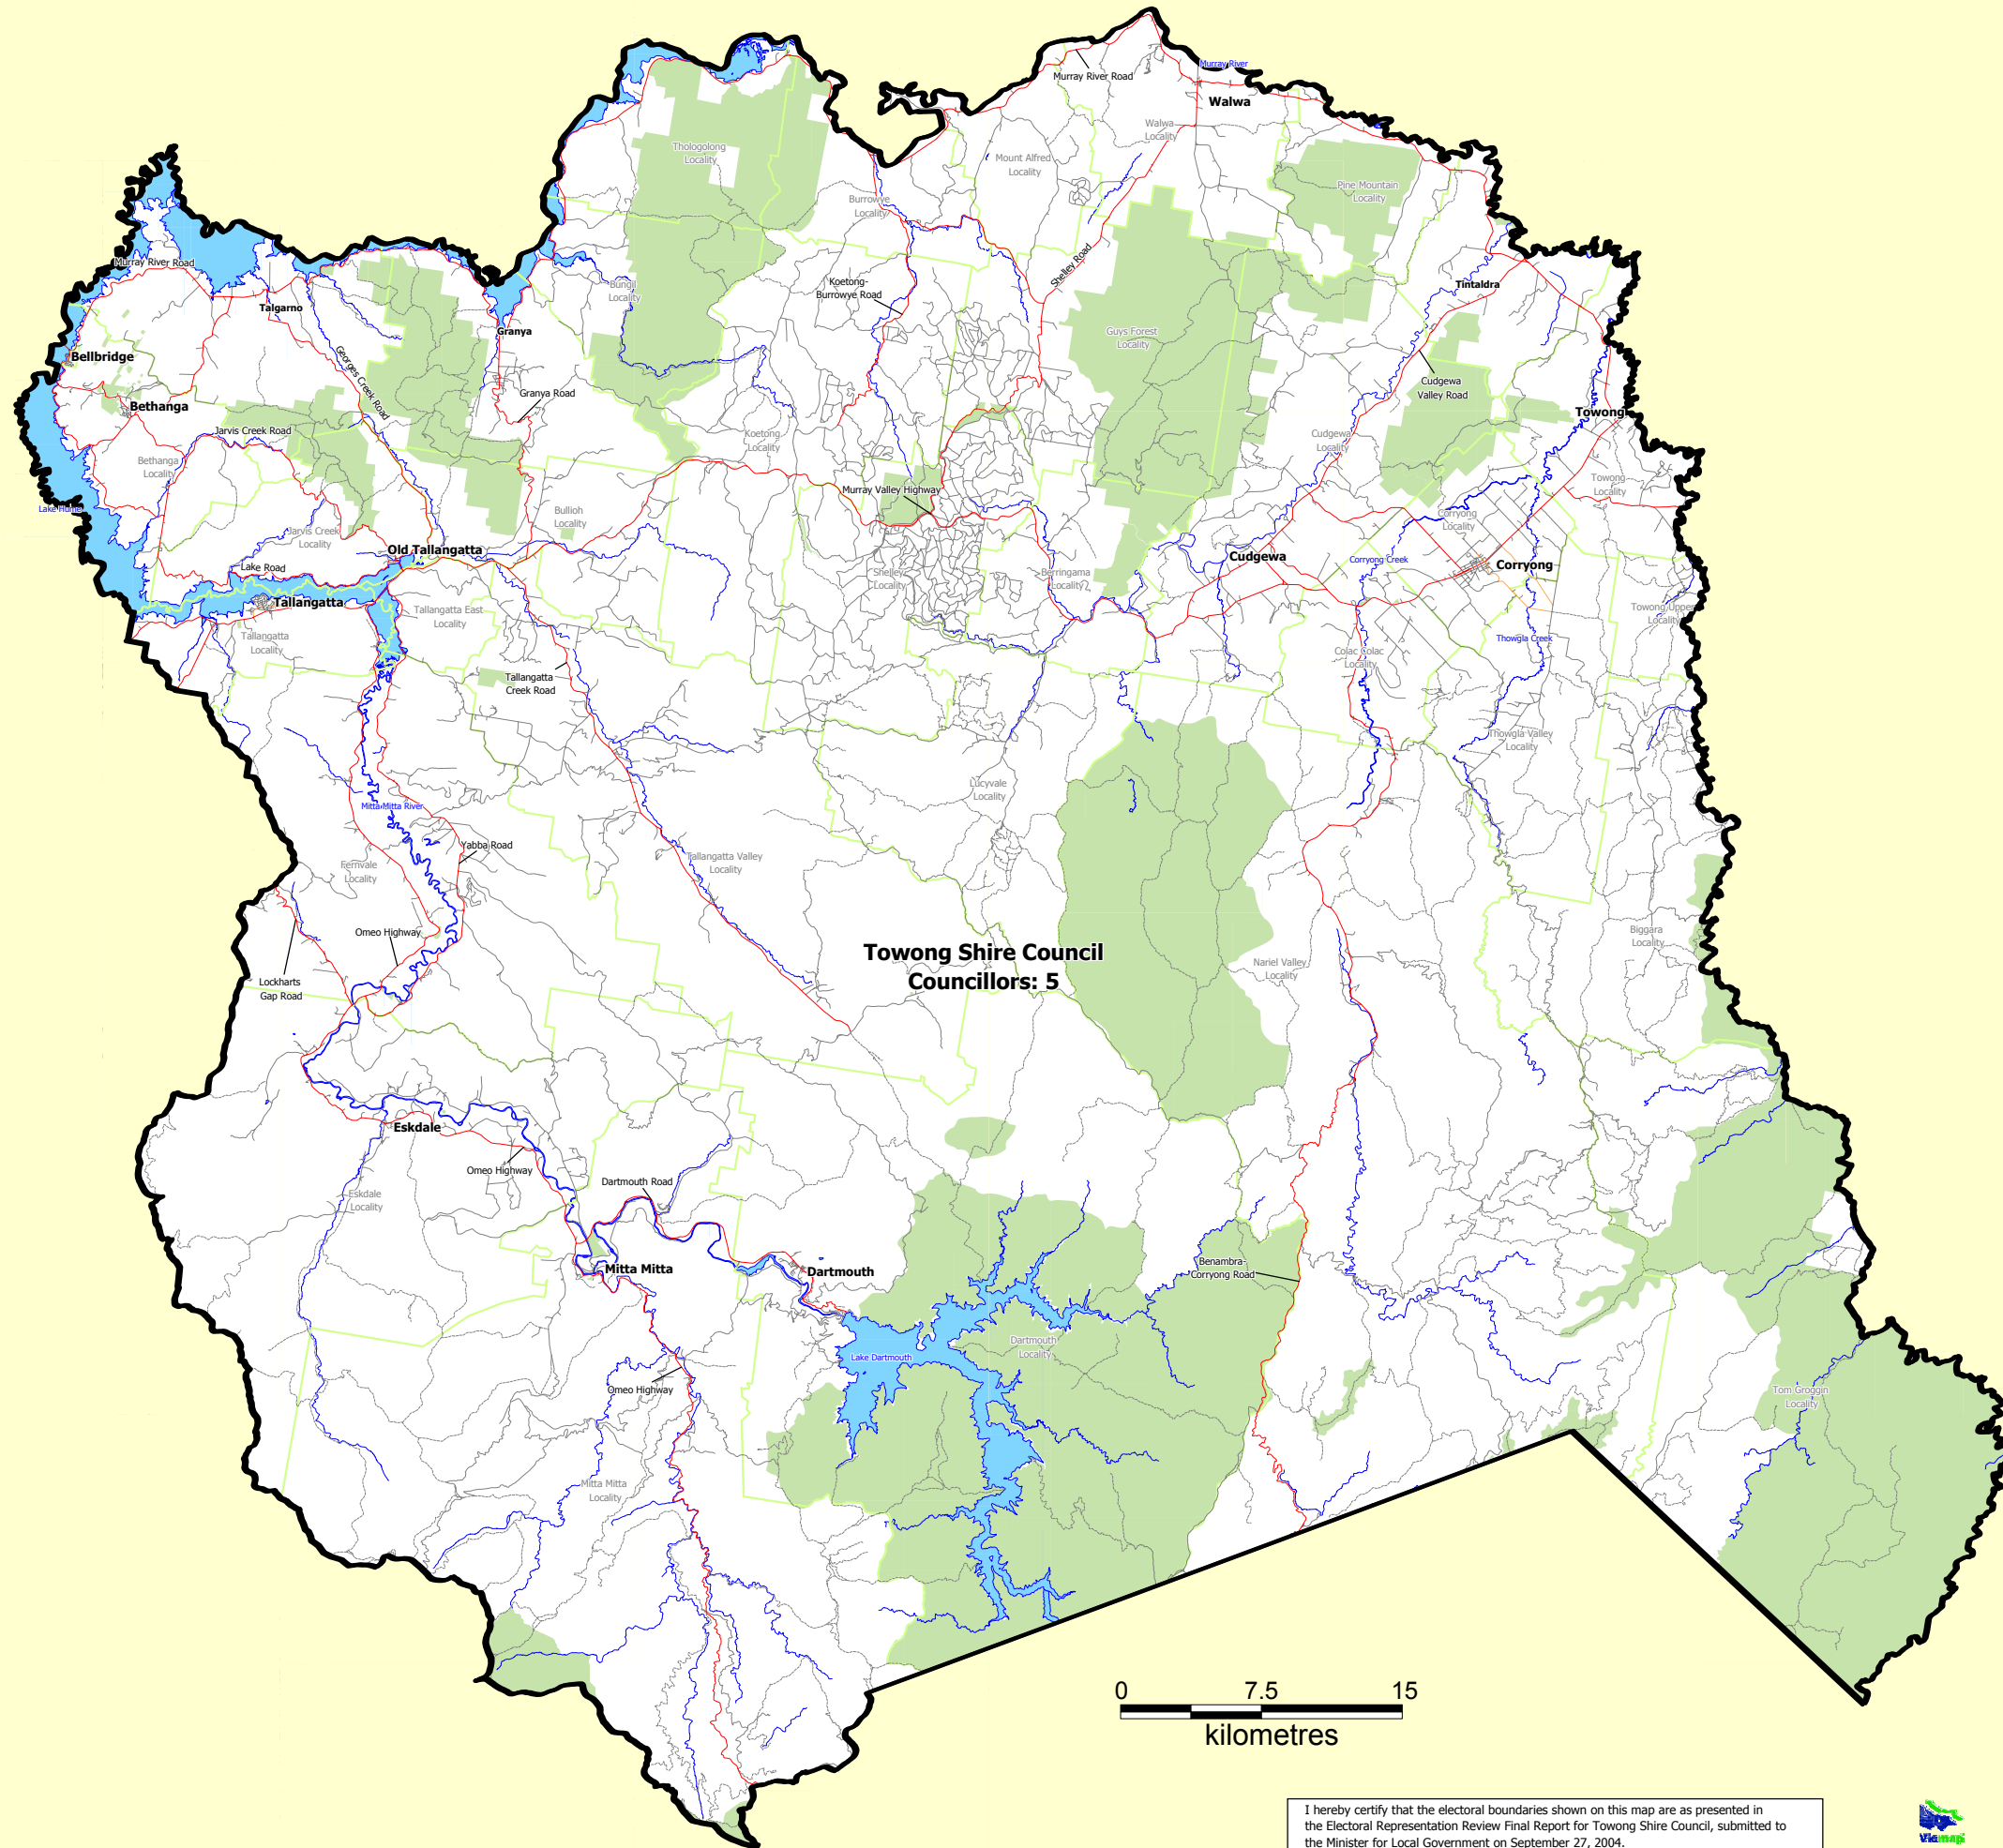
Murray River Road
Murray River
Walwa
Walwa Locality
Mount Alfred Locality
Thologolong Locality
Burrowye Locality
Pine Mountain Locality
Shelley Road
Murray River Road
Talgarno
Bungil Locality
Granya
Koetong-Burrowye Road
Tintaldra
Guys Forest Locality
Bellbridge
Granya Road
Cudgewa Valley Road
Bethanga
Georges Creek Road
Jarvis Creek Road
Towong
Koetong Locality
Cudgewa Locality
Bethanga Locality
Murray Valley Highway
Towong Locality
Lake Hume
Bullioh Locality
Corryong Locality
Jarvis Creek Locality
Old Tallangatta
Cudgewa
Corryong Creek
Corryong
Shelley Locality
Berringama Locality
Lake Road
Tallangatta
Tallangatta East Locality
Towong Upper Locality
Tallangatta Locality
Thowgla Creek
Colac Colac Locality
Tallangatta Creek Road
Thowgla Valley Locality
Lucyvale Locality
Mitta Mitta River
Yabba Road
Tallangatta Valley Locality
Fernvale Locality
Omeo Highway
Biggara Locality
Towong Shire Council
Councillors: 5
Nariel Valley Locality
Lockharts Gap Road
Eskdale
Omeo Highway
Dartmouth Road
Eskdale Locality
Mitta Mitta
Dartmouth
Benambra-Corryong Road
Dartmouth Locality
Lake Dartmouth
Omeo Highway
Tom Groggin Locality
Mitta Mitta Locality
0
7.5
15
kilometres
I hereby certify that the electoral boundaries shown on this map are as presented in the Electoral Representation Review Final Report for Towong Shire Council, submitted to the Minister for Local Government on September 27, 2004.
Vicmap